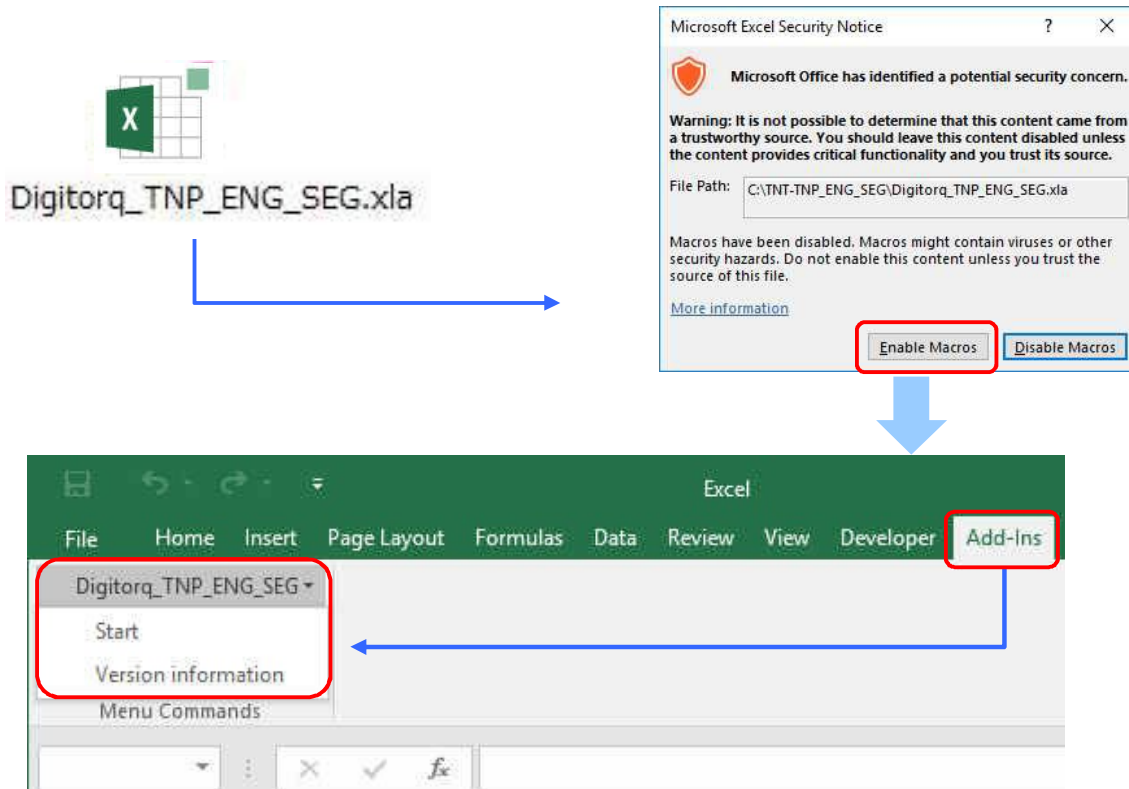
Digitorq_TNP_ENG_SEG.xla

Microsoft Excel Security Notice ? X

Microsoft Office has identified a potential security concern.

Warning: It is not possible to determine that this content came from a trustworthy source. You should leave this content disabled unless the content provides critical functionality and you trust its source.

File Path: C:\TNT-TNP_ENG_SEG\Digitorq_TNP_ENG_SEG.xla

Macros have been disabled. Macros might contain viruses or other security hazards. Do not enable this content unless you trust the source of this file.

More information

Enable Macros Disable Macros

Excel

File Home Insert Page Layout Formulas Data Review View Developer Add-Ins

Digitorq_TNP_ENG_SEG

Start

Version information

Menu Commands

$f_x$